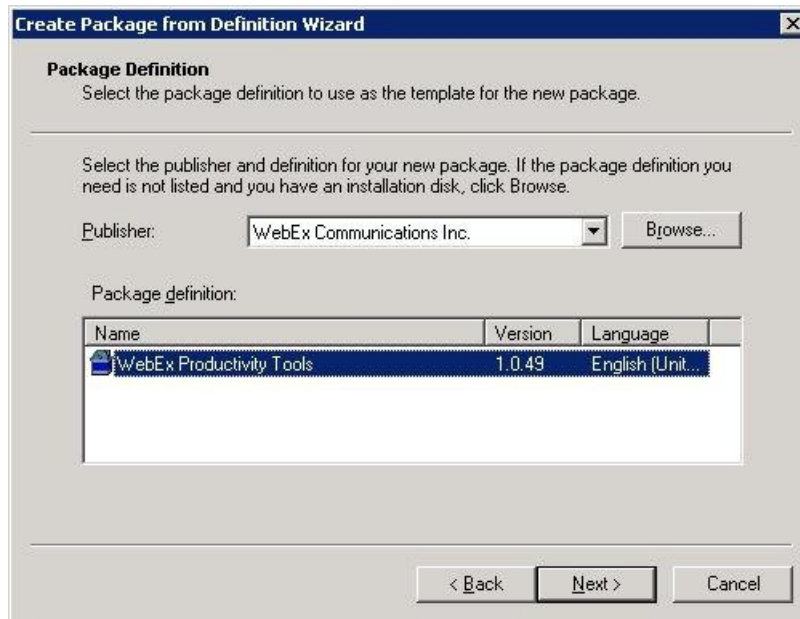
Create Package from Definition Wizard

Package Definition
Select the package definition to use as the template for the new package.

Select the publisher and definition for your new package. If the package definition you need is not listed and you have an installation disk, click Browse.

Publisher: WebEx Communications Inc. Browse...

Package definition:

| Name | Version | Language |
|---|---|---|
| WebEx Productivity Tools | 1.0.49 | English (Unit... |

< Back Next > Cancel